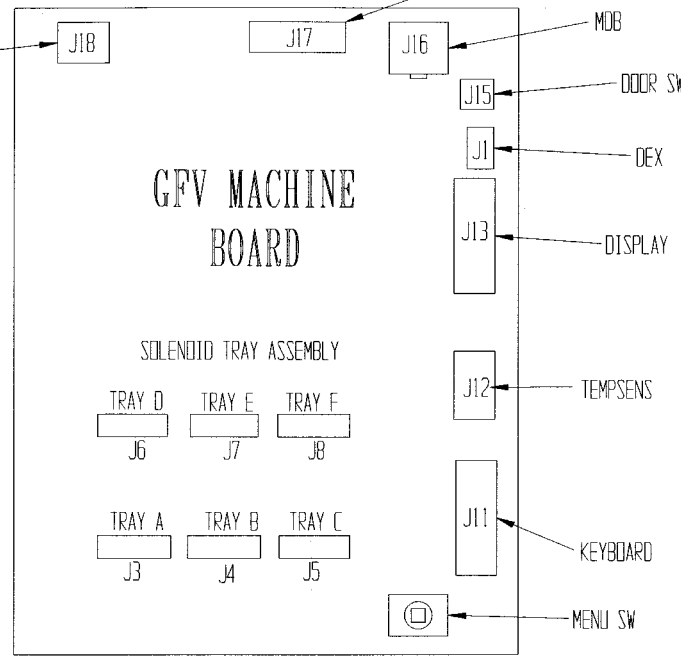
J18

J17

J16

MDB

J15

DOOR SW

J1

DEX

GFV MACHINE BOARD

J13

DISPLAY

SOLENOID TRAY ASSEMBLY

J12

TEMPSENS

TRAY D
J6

TRAY E
J7

TRAY F
J8

TRAY A
J3

TRAY B
J4

TRAY C
J5

J11

KEYBOARD

MENU SW